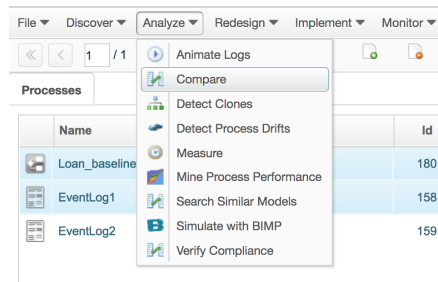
File ▼ Discover ▼ Analyze ▼ Redesign ▼ Implement ▼ Monitor ▼

« < 1 / 1

Processes

Animate Logs
Compare
Detect Clones
Detect Process Drifts
Measure
Mine Process Performance
Search Similar Models
Simulate with BIMP
Verify Compliance

| | Name | Id |
|---|---|---|
| | Loan_baseline | 180 |
| | EventLog1 | 158 |
| | EventLog2 | 159 |